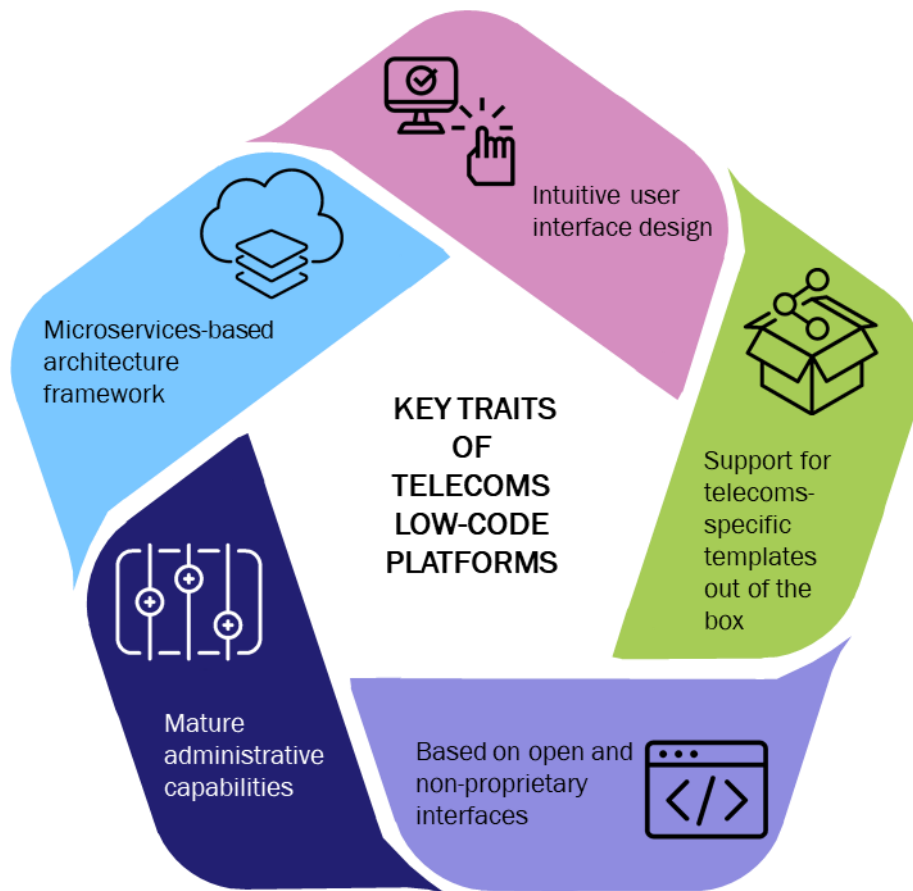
KEY TRAITS OF TELECOMS LOW-CODE PLATFORMS

Intuitive user interface design

Support for telecoms-specific templates out of the box

Based on open and non-proprietary interfaces

Mature administrative capabilities

Microservices-based architecture framework